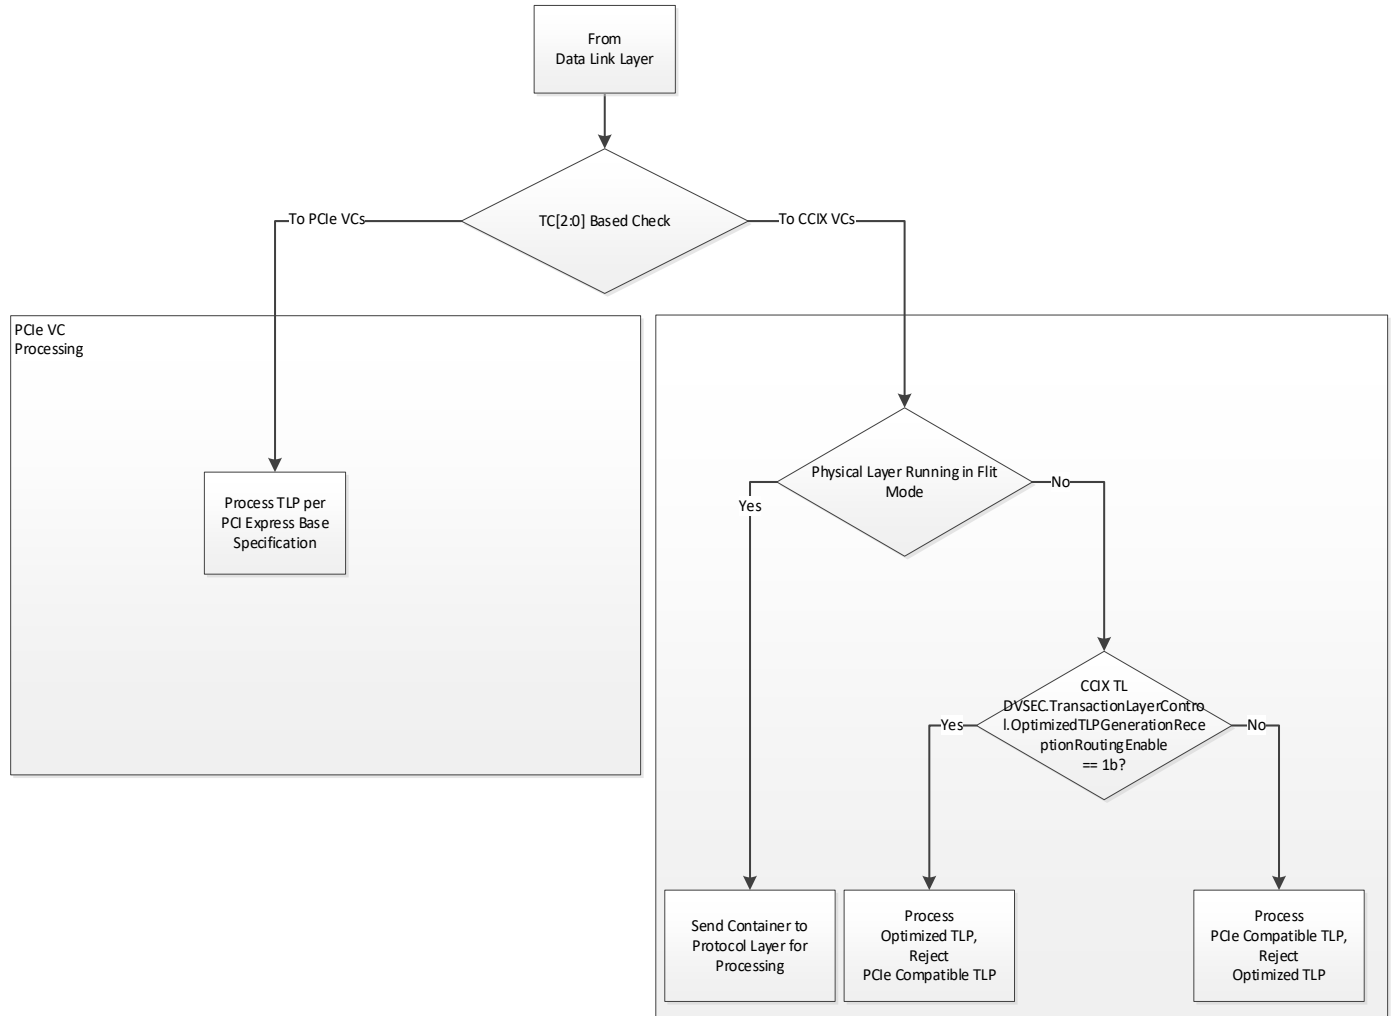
From
Data Link Layer

TC[2:0] Based Check

To PCIe VCs

To CCIX VCs

PCIe VC
Processing

Process TLP per
PCI Express Base
Specification

Physical Layer Running in Flit
Mode

Yes

No

CCIX TL
DVSEC.TransactionLayerControl.OptimizedTLPGenerationReceptionRoutingEnable
== 1b?

Yes

No

Send Container to
Protocol Layer for
Processing

Process
Optimized TLP,
Reject
PCIe Compatible TLP

Process
PCIe Compatible TLP,
Reject
Optimized TLP